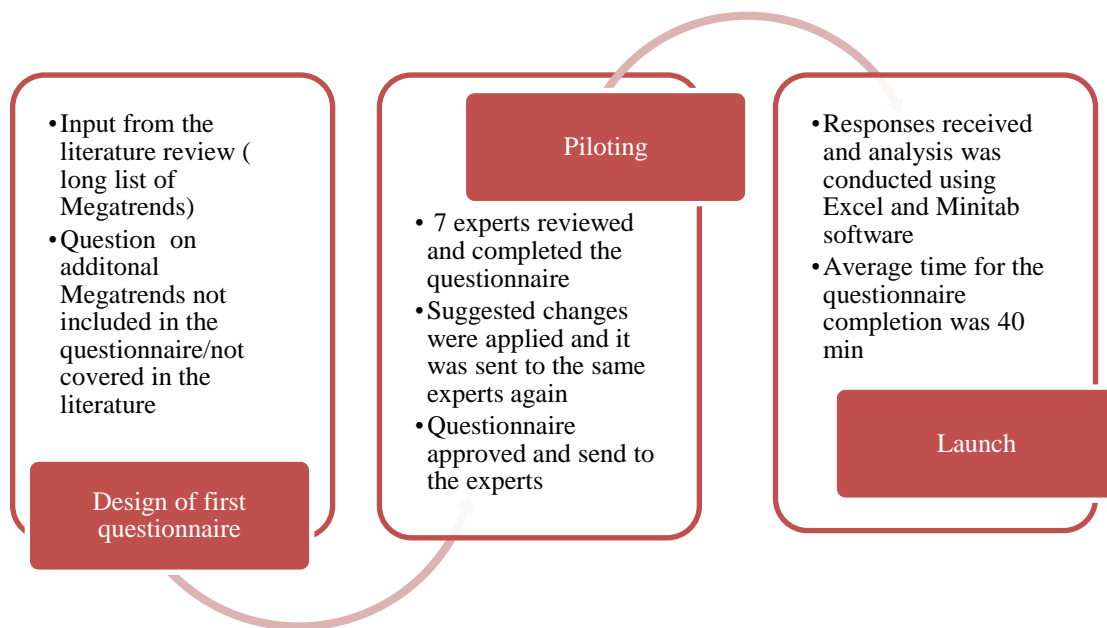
• Input from the literature review ( long list of Megatrends)
• Question on additonal Megatrends not included in the questionnaire/not covered in the literature

Design of first questionnaire

Piloting

• 7 experts reviewed and completed the questionnaire
• Suggested changes were applied and it was sent to the same experts again
• Questionnaire approved and send to the experts

• Responses received and analysis was conducted using Excel and Minitab software
• Average time for the questionnaire completion was 40 min

Launch